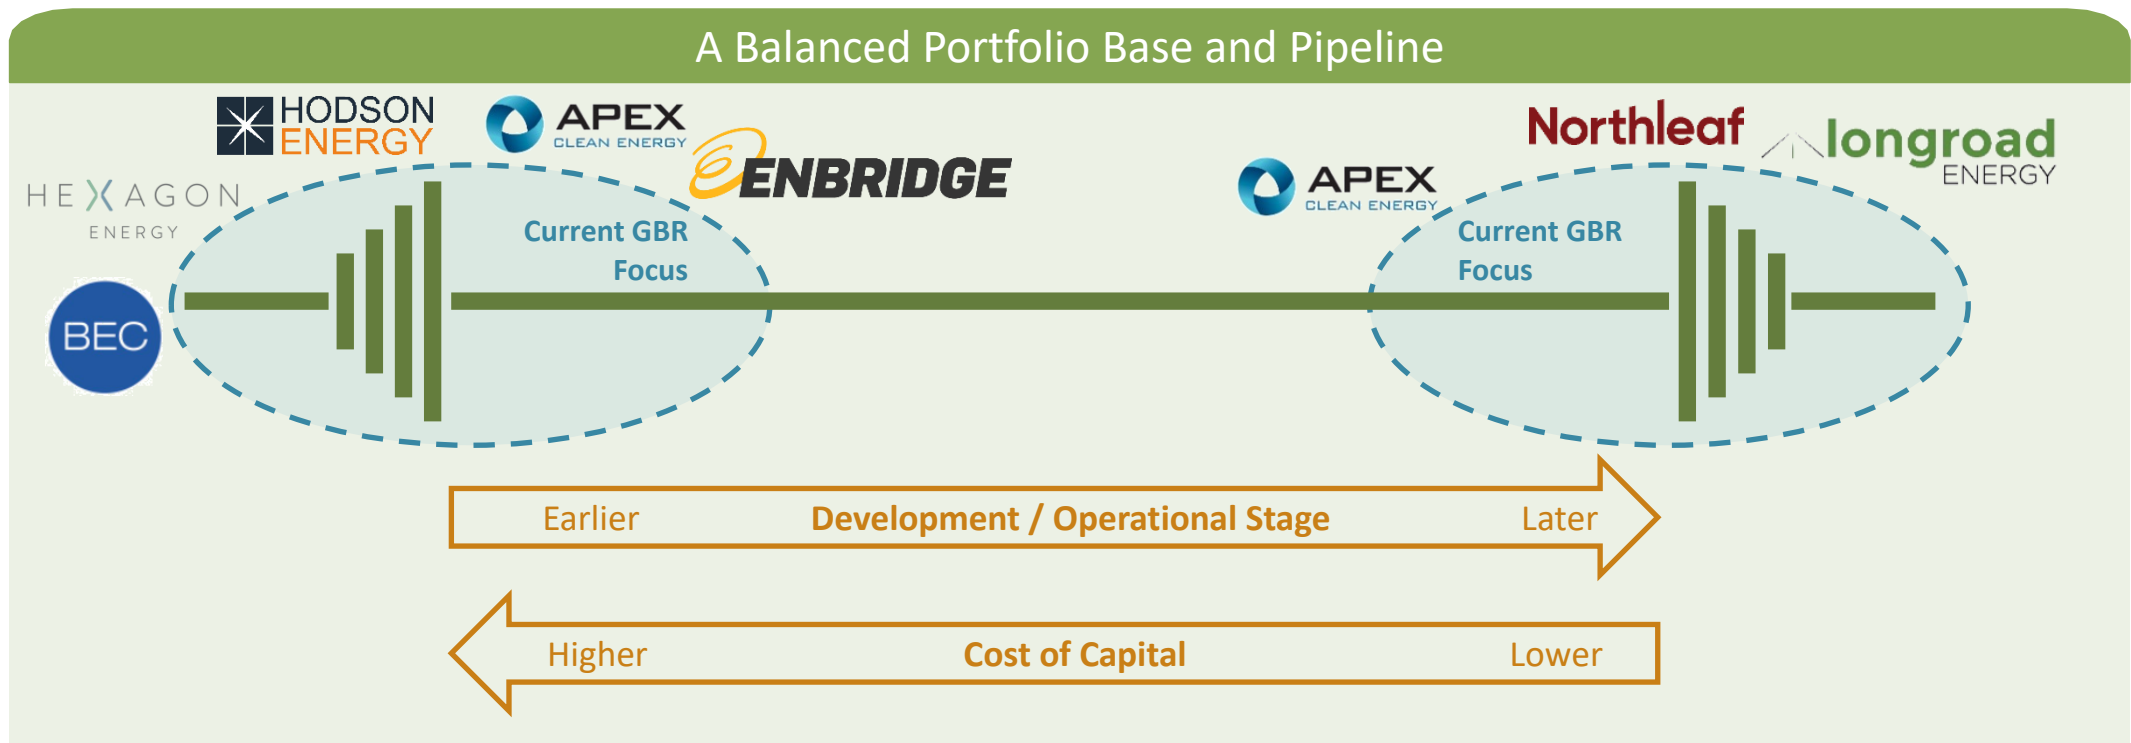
A Balanced Portfolio Base and Pipeline

HODSON ENERGY

APEX CLEAN ENERGY

ENBRIDGE

HEXAGON ENERGY

BEC

Current GBR Focus

APEX CLEAN ENERGY

Northleaf

longroad ENERGY

Current GBR Focus

Earlier Development / Operational Stage Later

Higher Cost of Capital Lower